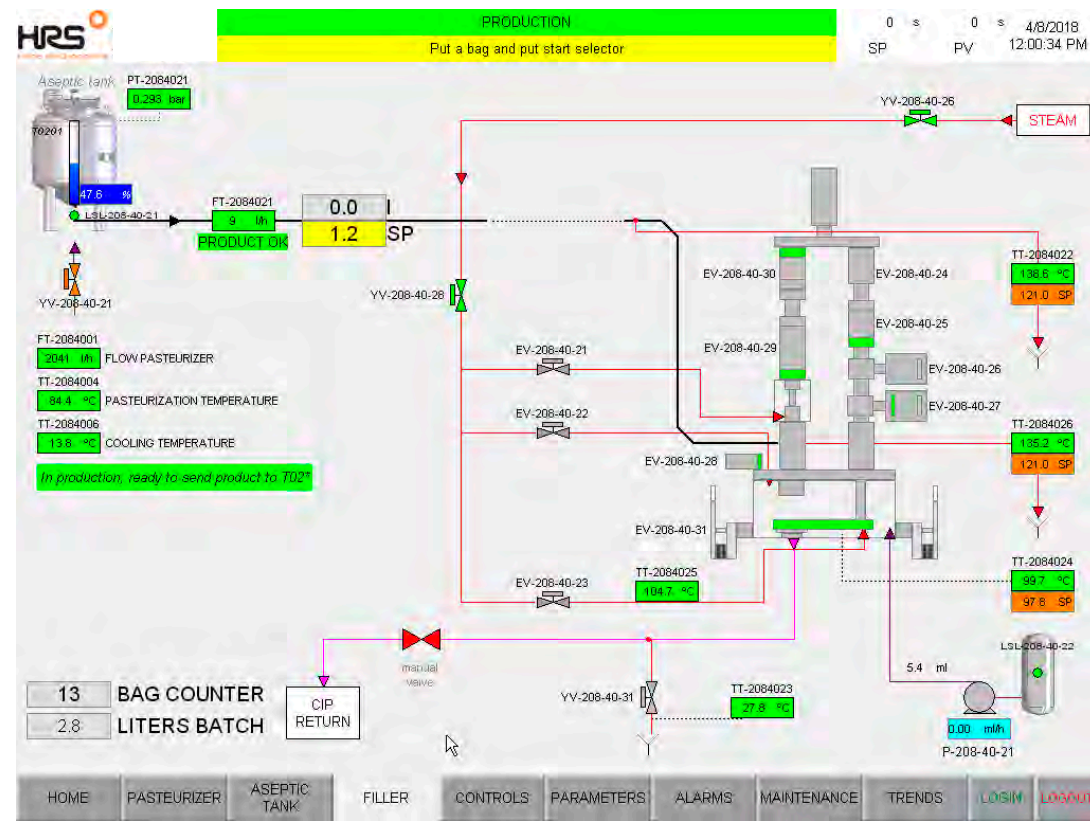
HRS

PRODUCTION

Put a bag and put start selector

0 s
SP

0 s
PV

4/8/2018
12:00:34 PM

Aseptic tank

PT-2084021
0.293 bar

T0201

47.6 %

LSL-208-40-21

YV-208-40-21

FT-2084021
9 l/h
PRODUCT OK

0.0 l
1.2 SP

YV-208-40-26

STEAM

YV-208-40-28

EV-208-40-30

EV-208-40-24

EV-208-40-25

EV-208-40-29

EV-208-40-26

EV-208-40-27

EV-208-40-28

EV-208-40-31

TT-2084022
138.6 °C
121.0 SP

TT-2084026
135.2 °C
121.0 SP

TT-2084024
99.7 °C
97.8 SP

FT-2084001
2041 l/h FLOW PASTEURIZER

TT-2084004
84.4 °C PASTEURIZATION TEMPERATURE

TT-2084006
13.8 °C COOLING TEMPERATURE

In production, ready to send product to T02*

EV-208-40-21

EV-208-40-22

EV-208-40-23

TT-2084025
104.7 °C

manual valve

13 BAG COUNTER

2.8 LITERS BATCH

CIP RETURN

YV-208-40-31

TT-2084023
27.8 °C

5.4 ml

LSL-208-40-22

0.00 ml/h

P-208-40-21

HOME | PASTEURIZER | ASEPTIC TANK | FILLER | CONTROLS | PARAMETERS | ALARMS | MAINTENANCE | TRENDS | LOGIN | LOGOUT